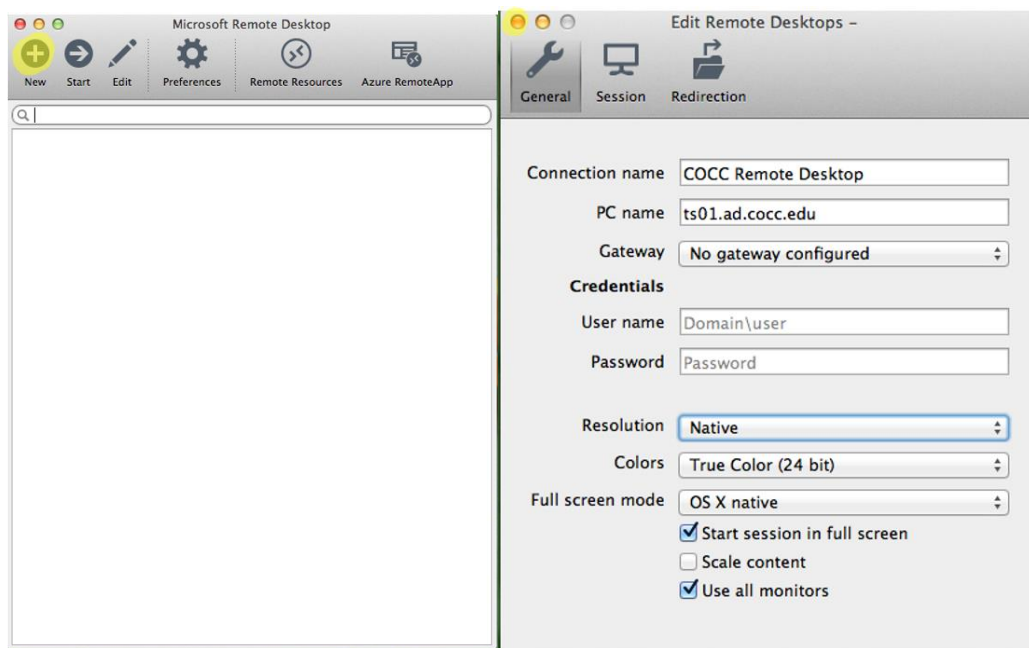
Microsoft Remote Desktop

New Start Edit Preferences Remote Resources Azure RemoteApp

Edit Remote Desktops –

General Session Redirection

Connection name COCC Remote Desktop

PC name ts01.ad.cocc.edu

Gateway No gateway configured

Credentials

User name Domain\user

Password Password

Resolution Native

Colors True Color (24 bit)

Full screen mode OS X native

Start session in full screen

Scale content

Use all monitors